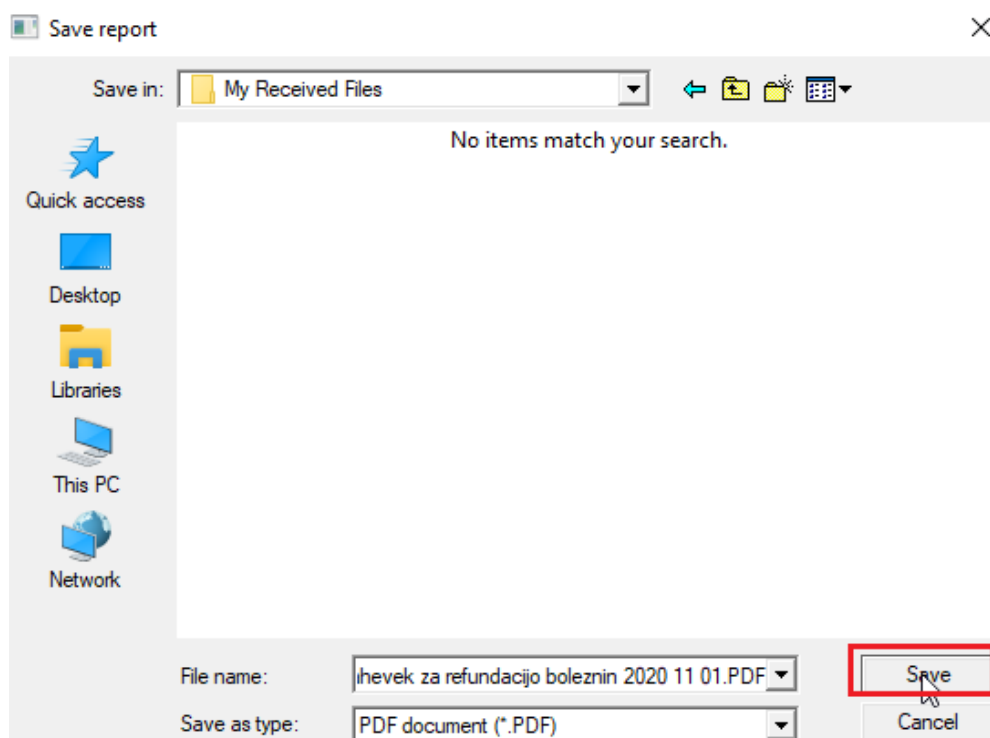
Save report

Save in: My Received Files

No items match your search.

Quick access

Desktop

Libraries

This PC

Network

File name: ıhevek za refundacijo boleznin 2020 11 01.PDF

Save as type: PDF document (*.PDF)

Save

Cancel